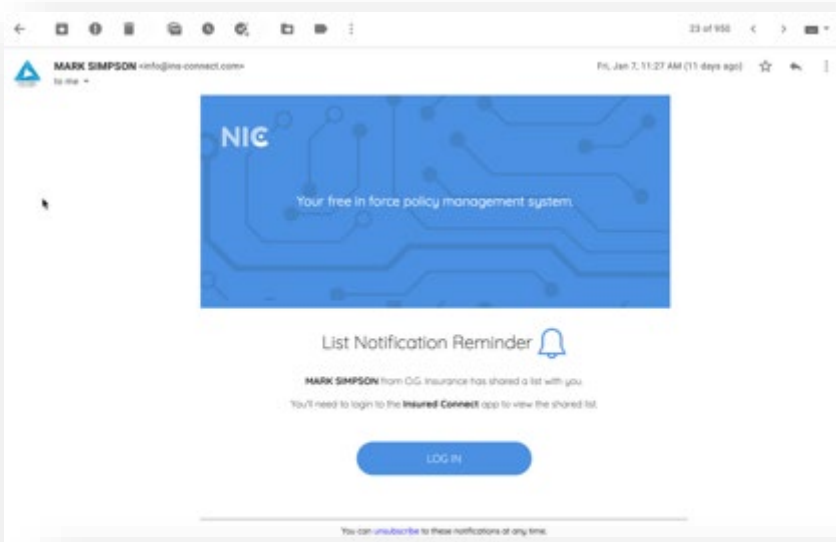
23 of 950

MARK SIMPSON <info@ins-connect.com>
to me

Fri, Jan 7, 11:27 AM (11 days ago)

NIC

Your free in force policy management system.

List Notification Reminder

MARK SIMPSON from O.G. Insurance has shared a list with you.

You'll need to login to the Insured Connect app to view the shared list.

LOG IN

You can unsubscribe to these notifications at any time.